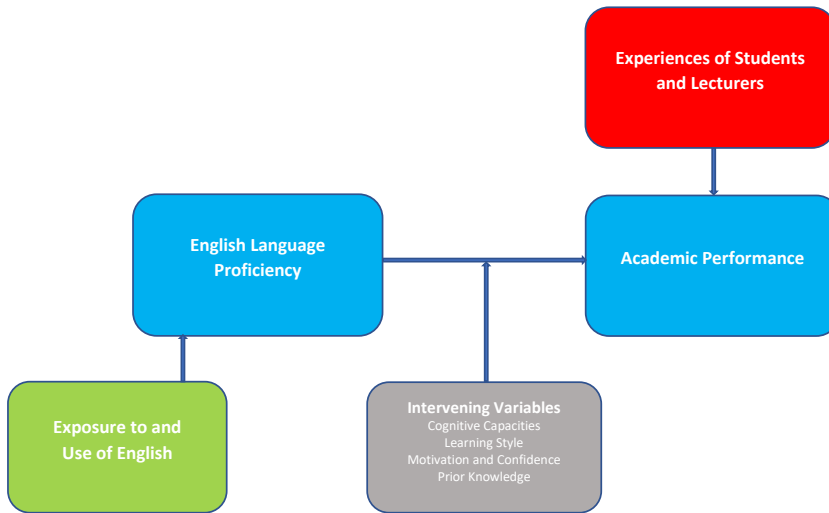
Experiences of Students and Lecturers

English Language Proficiency

Academic Performance

Exposure to and Use of English

Intervening Variables
Cognitive Capacities
Learning Style
Motivation and Confidence
Prior Knowledge